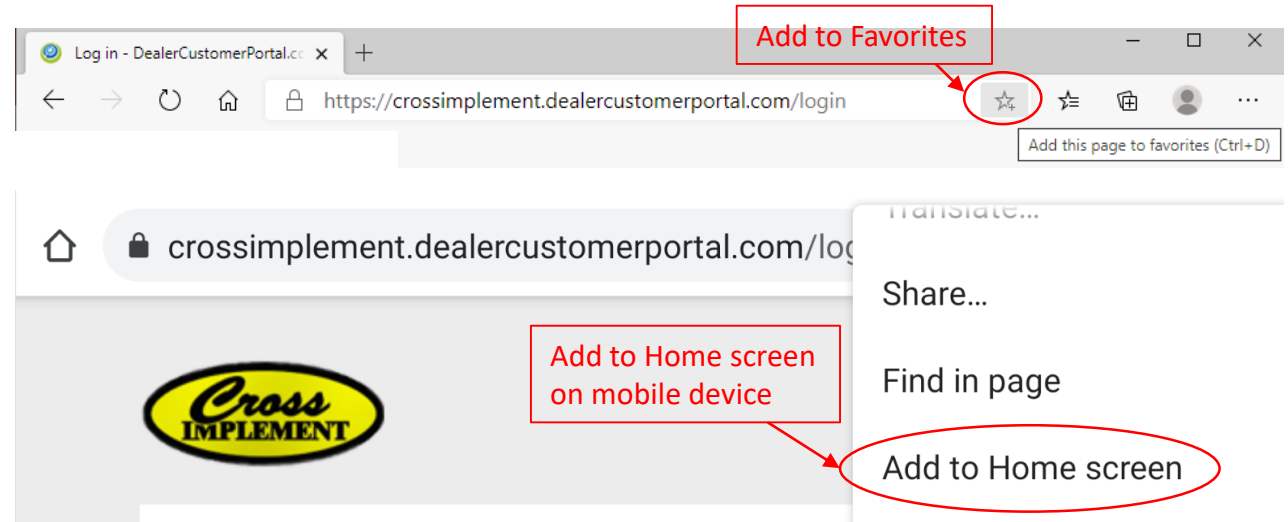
Log in - DealerCustomerPortal.co

Add to Favorites

https://crossimplement.dealercustomerportal.com/login

Add this page to favorites (Ctrl+D)

crossimplement.dealercustomerportal.com/log

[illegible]

Share...

Find in page

Add to Home screen

Add to Home screen on mobile device

Cross IMPLEMENT